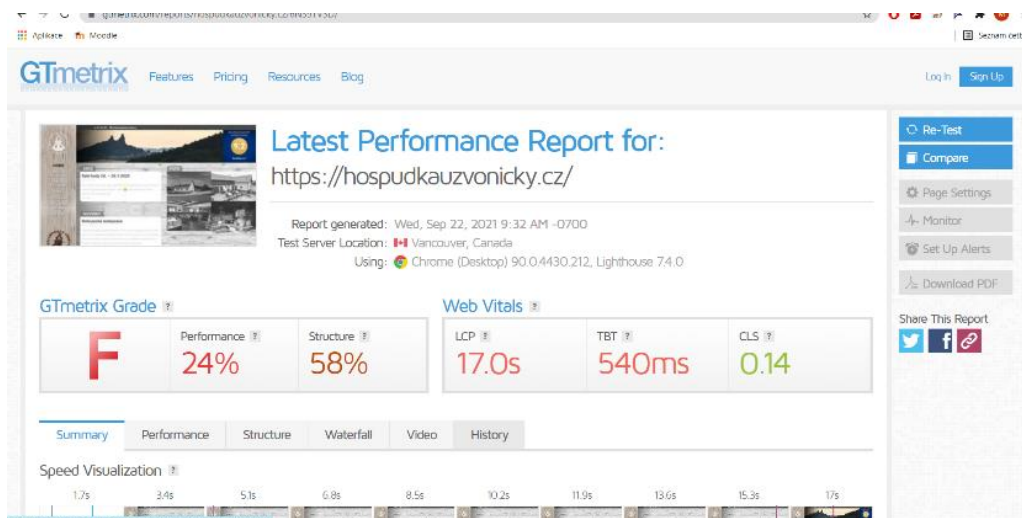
gtmetrix.com/reports/hospudkauzvonicky.cz/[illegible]

Aplikace Moodle

Seznam četby

GTmetrix Features Pricing Resources Blog

Log In Sign Up

Latest Performance Report for:

https://hospudkauzvonicky.cz/

Report generated: Wed, Sep 22, 2021 9:32 AM -0700

Test Server Location: Vancouver, Canada

Using: Chrome (Desktop) 90.0.4430.212, Lighthouse 7.4.0

Re-Test

Compare

Page Settings

Monitor

Set Up Alerts

Download PDF

Share This Report

GTmetrix Grade ?

F

Performance ? 24%

Structure ? 58%

Web Vitals ?

LCP ? 17.0s

TBT ? 540ms

CLS ? 0.14

Summary Performance Structure Waterfall Video History

Speed Visualization ?

1.7s 3.4s 5.1s 6.8s 8.5s 10.2s 11.9s 13.6s 15.3s 17s